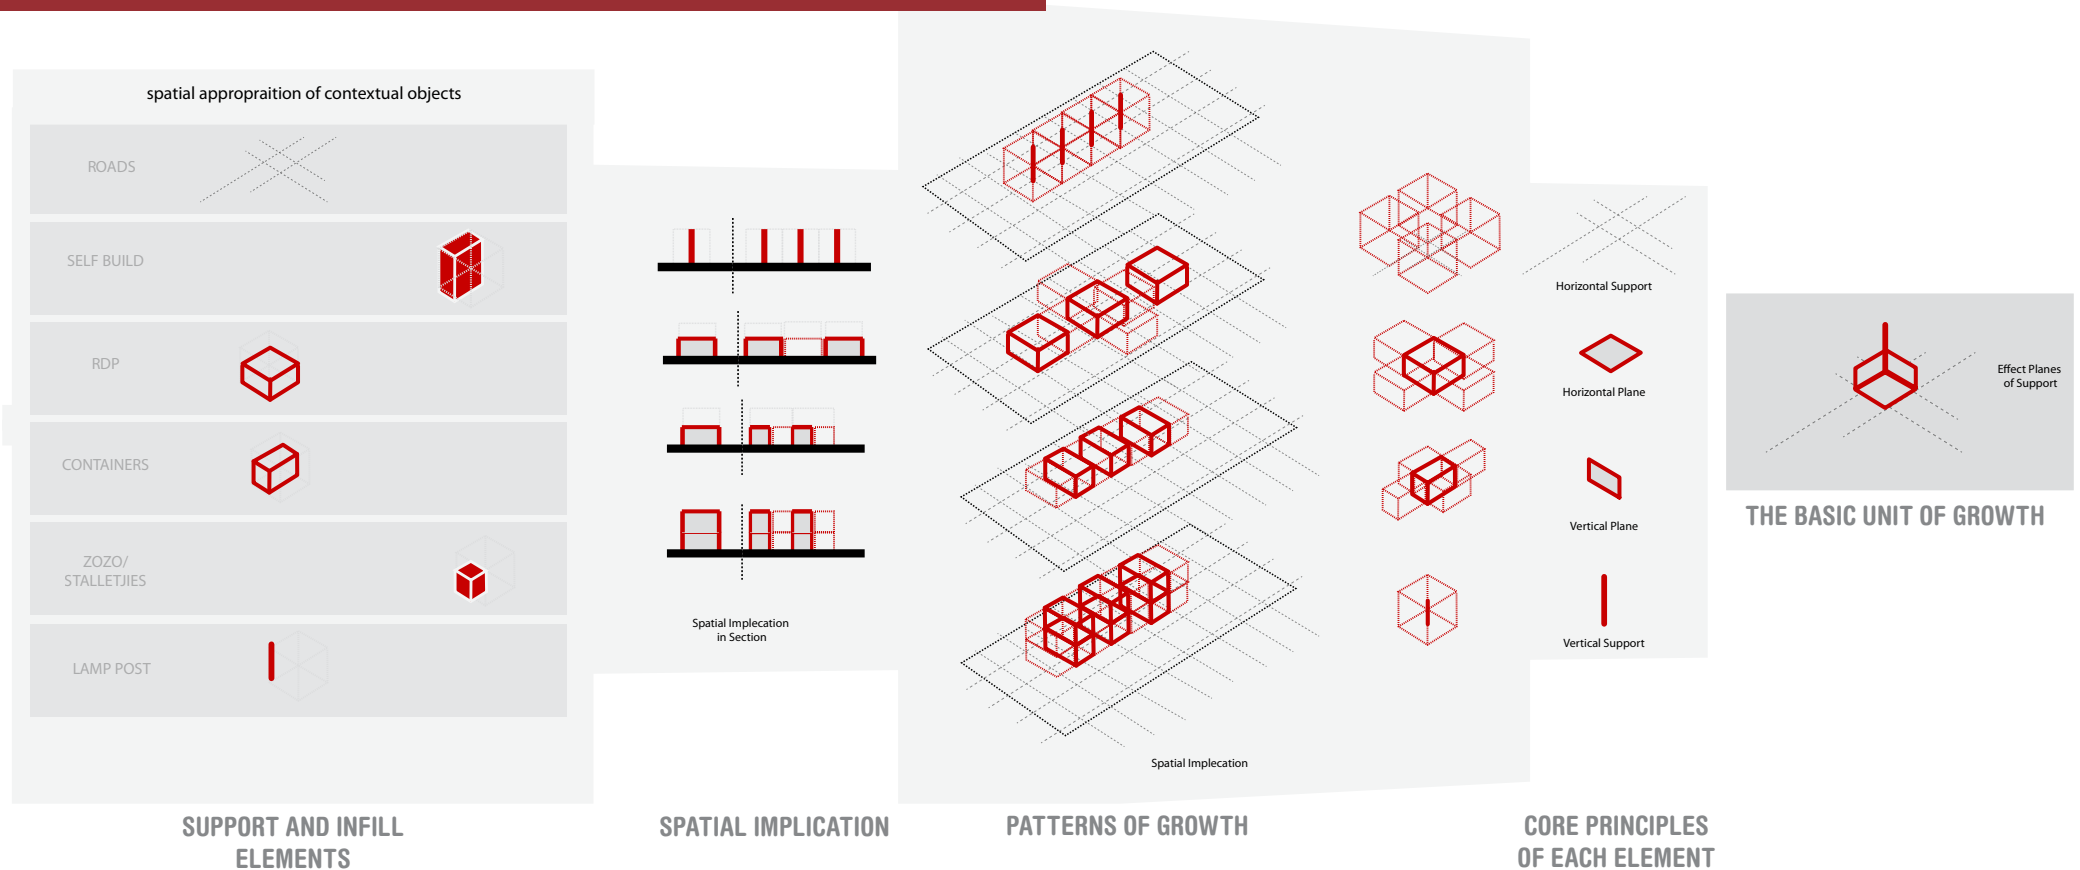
spatial appropraition of contextual objects

ROADS

SELF BUILD

RDP

CONTAINERS

ZOZO/
STALLETJIES

LAMP POST

SUPPORT AND INFILL ELEMENTS

Spatial Implecation in Section

SPATIAL IMPLICATION

Spatial Implecation

PATTERNS OF GROWTH

Horizontal Support

Horizontal Plane

Vertical Plane

Vertical Support

CORE PRINCIPLES OF EACH ELEMENT

Effect Planes of Support

THE BASIC UNIT OF GROWTH